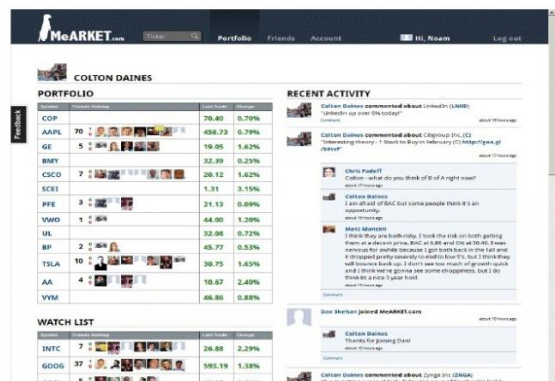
MeARKET.com Ticker Portfolio Friends Account Hi, Noam Log out

Feedback

COLTON DAINES

PORTFOLIO

| Symbol | Friends Holding | Last Trade | Change |
|---|---|---|---|
| COP | | 70.40 | 0.78% |
| AAPL | 70 | 458.73 | 0.79% |
| GE | 5 | 19.95 | 1.62% |
| BMY | | 32.39 | 0.25% |
| CSCO | 7 | 20.12 | 1.62% |
| SCEI | | 1.31 | 3.15% |
| PFE | 3 | 21.13 | 0.09% |
| VWO | 1 | 44.00 | 1.20% |
| UL | | 32.08 | 0.72% |
| BP | 2 | 45.77 | 0.53% |
| TSLA | 10 | 30.75 | 1.65% |
| AA | 4 | 10.67 | 2.49% |
| VYM | | 46.86 | 0.88% |

WATCH LIST

| Symbol | Friends Holding | Last Trade | Change |
|---|---|---|---|
| INTC | 7 | 26.88 | 2.29% |
| GOOG | 37 | 593.19 | 1.38% |

RECENT ACTIVITY

Colton Daines commented about LinkedIn (LNKD)
"LinkedIn up over 0% today!"
Comment about 19 hours ago

Colton Daines commented about Citigroup Inc. (C)
"Interesting theory - 1 Stock to Buy in February (C) http://goo.gl/bktvF"
Comment about 19 hours ago

Chris Pudeff
Colton - what do you think of B of A right now?
about 17 hours ago

Colton Daines
I am afraid of BAC but some people think it's an opportunity.
about 17 hours ago

Mass Mancini
I think they are both risky. I took the risk on both getting them at a decent price, BAC at 6.80 and Citi at 30.40. I was nervous for awhile because I got both back in the fall and it dropped pretty severely to end to low 5's, but I think they will bounce back up. I don't see too much of growth quick and I think we're gonna see some choppiness, but I do think its a nice 3 year hold.
about 17 hours ago

Comment

Dan Shehan joined MeARKET.com! about 19 hours ago

Colton Daines
Thanks for joining Dan!
about 19 hours ago

Comment

Colton Daines commented about Zynga Inc (ZNGA)
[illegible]